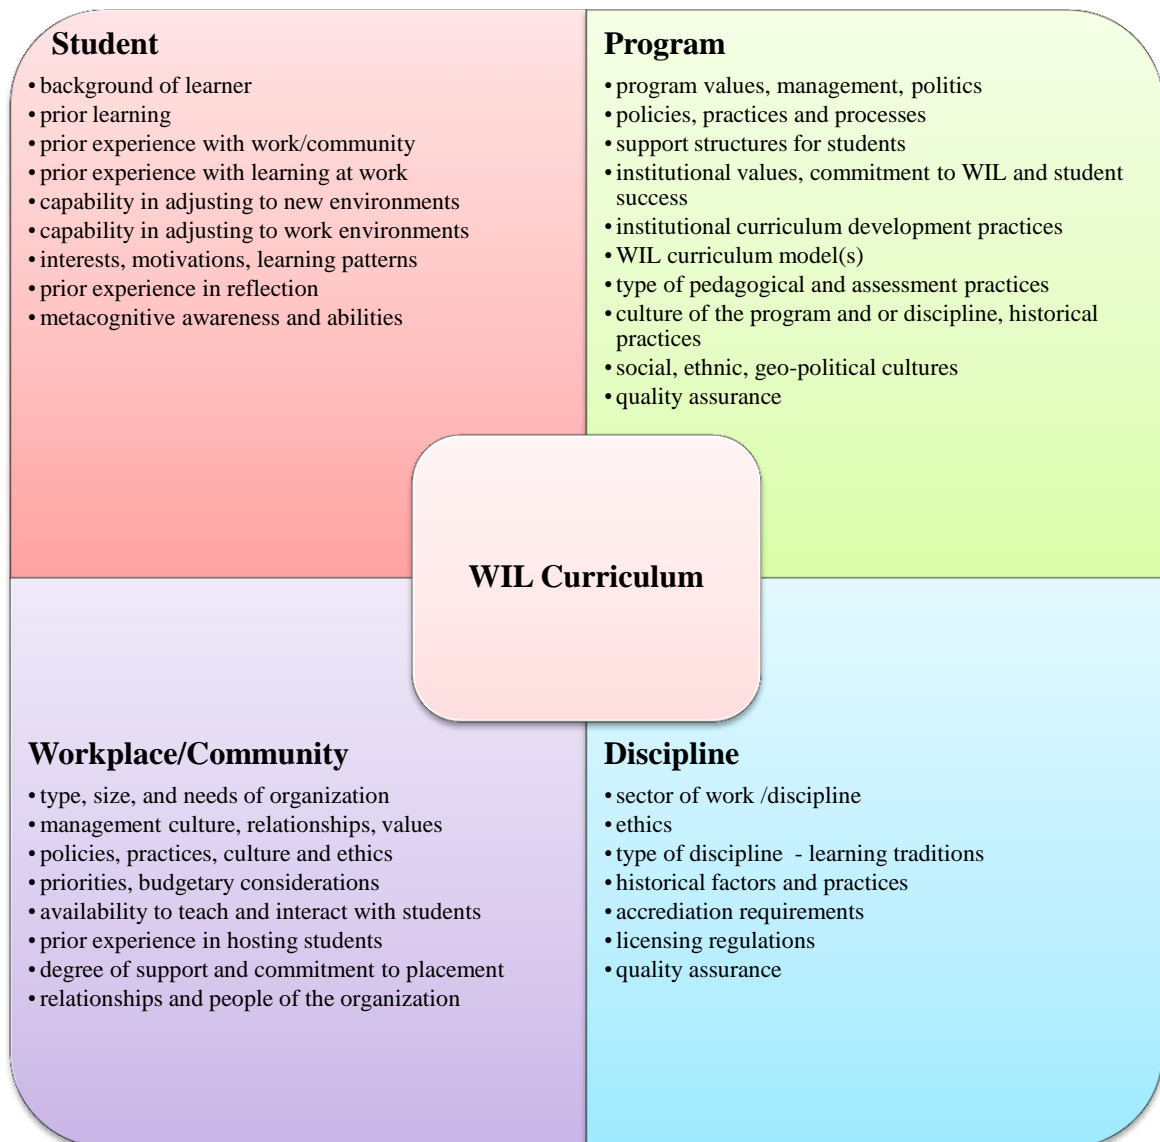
Student
• background of learner
• prior learning
• prior experience with work/community
• prior experience with learning at work
• capability in adjusting to new environments
• capability in adjusting to work environments
• interests, motivations, learning patterns
• prior experience in reflection
• metacognitive awareness and abilities

Program
• program values, management, politics
• policies, practices and processes
• support structures for students
• institutional values, commitment to WIL and student success
• institutional curriculum development practices
• WIL curriculum model(s)
• type of pedagogical and assessment practices
• culture of the program and or discipline, historical practices
• social, ethnic, geo-political cultures
• quality assurance

WIL Curriculum

Workplace/Community
• type, size, and needs of organization
• management culture, relationships, values
• policies, practices, culture and ethics
• priorities, budgetary considerations
• availability to teach and interact with students
• prior experience in hosting students
• degree of support and commitment to placement
• relationships and people of the organization

Discipline
• sector of work /discipline
• ethics
• type of discipline - learning traditions
• historical factors and practices
• accrediation requirements
• licensing regulations
• quality assurance